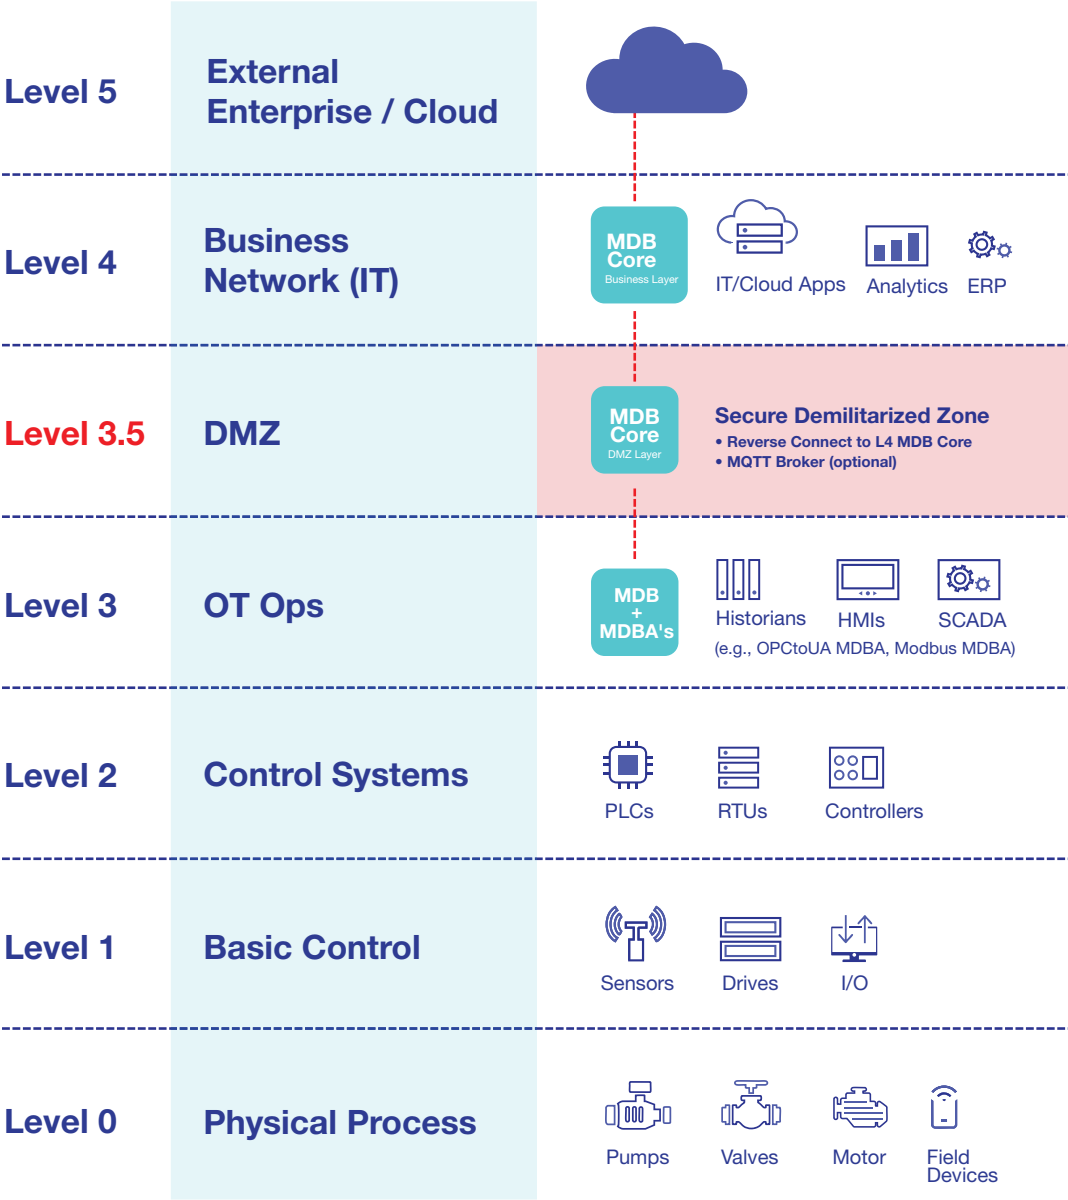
Level 5

External Enterprise / Cloud

Level 4

Business Network (IT)

MDB Core
Business Layer

IT/Cloud Apps

Analytics

ERP

Level 3.5

DMZ

MDB Core
DMZ Layer

Secure Demilitarized Zone
• Reverse Connect to L4 MDB Core
• MQTT Broker (optional)

Level 3

OT Ops

MDB + MDBA's

Historians

HMIs

SCADA

(e.g., OPCtoUA MDBA, Modbus MDBA)

Level 2

Control Systems

PLCs

RTUs

Controllers

Level 1

Basic Control

Sensors

Drives

I/O

Level 0

Physical Process

Pumps

Valves

Motor

Field Devices